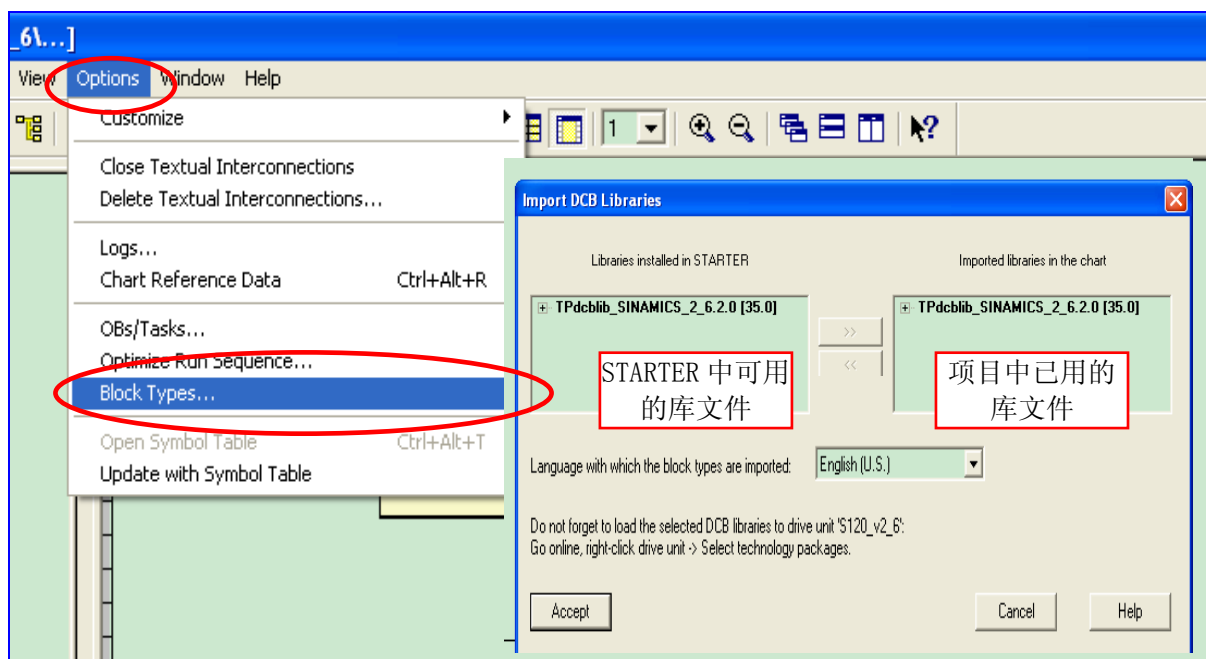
_6\...]

View Options Window Help

1

Customize

Close Textual Interconnections
Delete Textual Interconnections...

Logs...
Chart Reference Data Ctrl+Alt+R

OBs/Tasks...
Optimize Run Sequence...
Block Types...

Open Symbol Table Ctrl+Alt+T
Update with Symbol Table

Import DCB Libraries

Libraries installed in STARTER

Imported libraries in the chart

TPdcblib_SINAMICS_2_6.2.0 [35.0]

TPdcblib_SINAMICS_2_6.2.0 [35.0]

>>

<<

STARTER 中可用的库文件

项目中已用的库文件

Language with which the block types are imported: English (U.S.)

Do not forget to load the selected DCB libraries to drive unit 'S120_v2_6':
Go online, right-click drive unit -> Select technology packages.

Accept

Cancel

Help